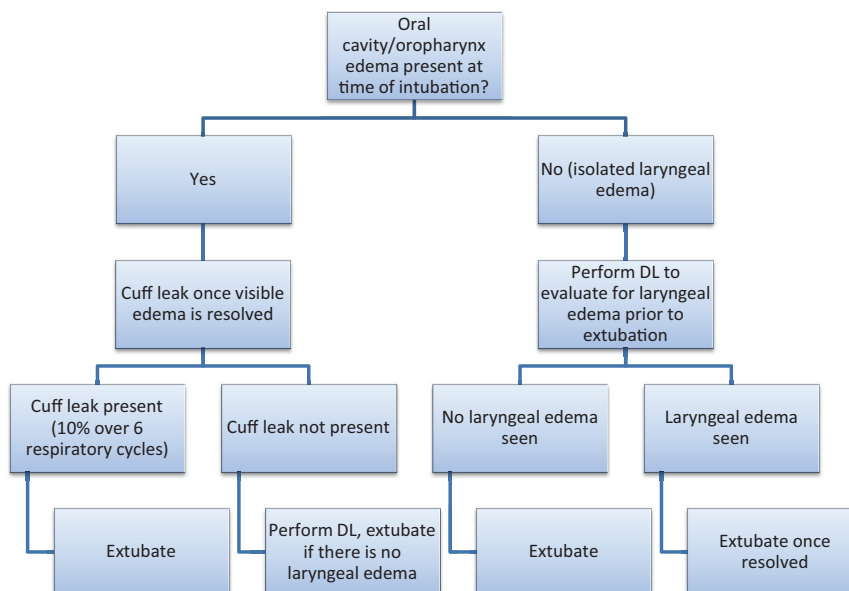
Oral cavity/oropharynx edema present at time of intubation?

Yes

No (isolated laryngeal edema)

Cuff leak once visible edema is resolved

Perform DL to evaluate for laryngeal edema prior to extubation

Cuff leak present (10% over 6 respiratory cycles)

Cuff leak not present

No laryngeal edema seen

Laryngeal edema seen

Extubate

Perform DL, extubate if there is no laryngeal edema

Extubate

Extubate once resolved